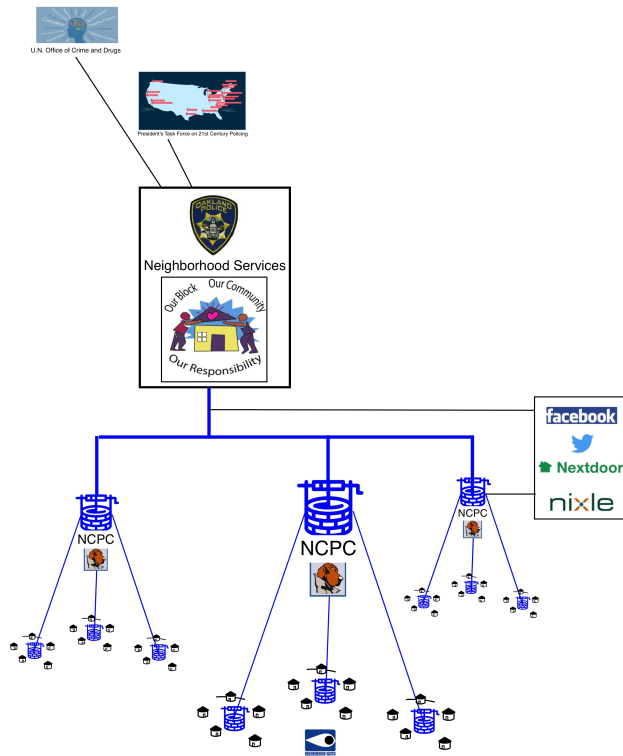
U.N. Office of Crime and Drugs

President's Task Force on 21st Century Policing

OAKLAND POLICE

Neighborhood Services

Our Block Our Community

Our Responsibility

facebook

Nextdoor

nixle

NCPC

NCPC

NCPC